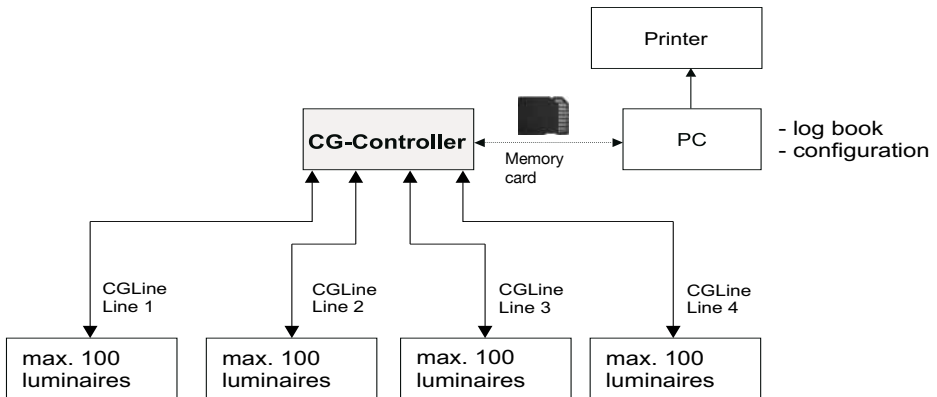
Printer

CG-Controller

Memory card

PC

- log book
- configuration

CGLine
Line 1

CGLine
Line 2

CGLine
Line 3

CGLine
Line 4

max. 100 luminaires

max. 100 luminaires

max. 100 luminaires

max. 100 luminaires